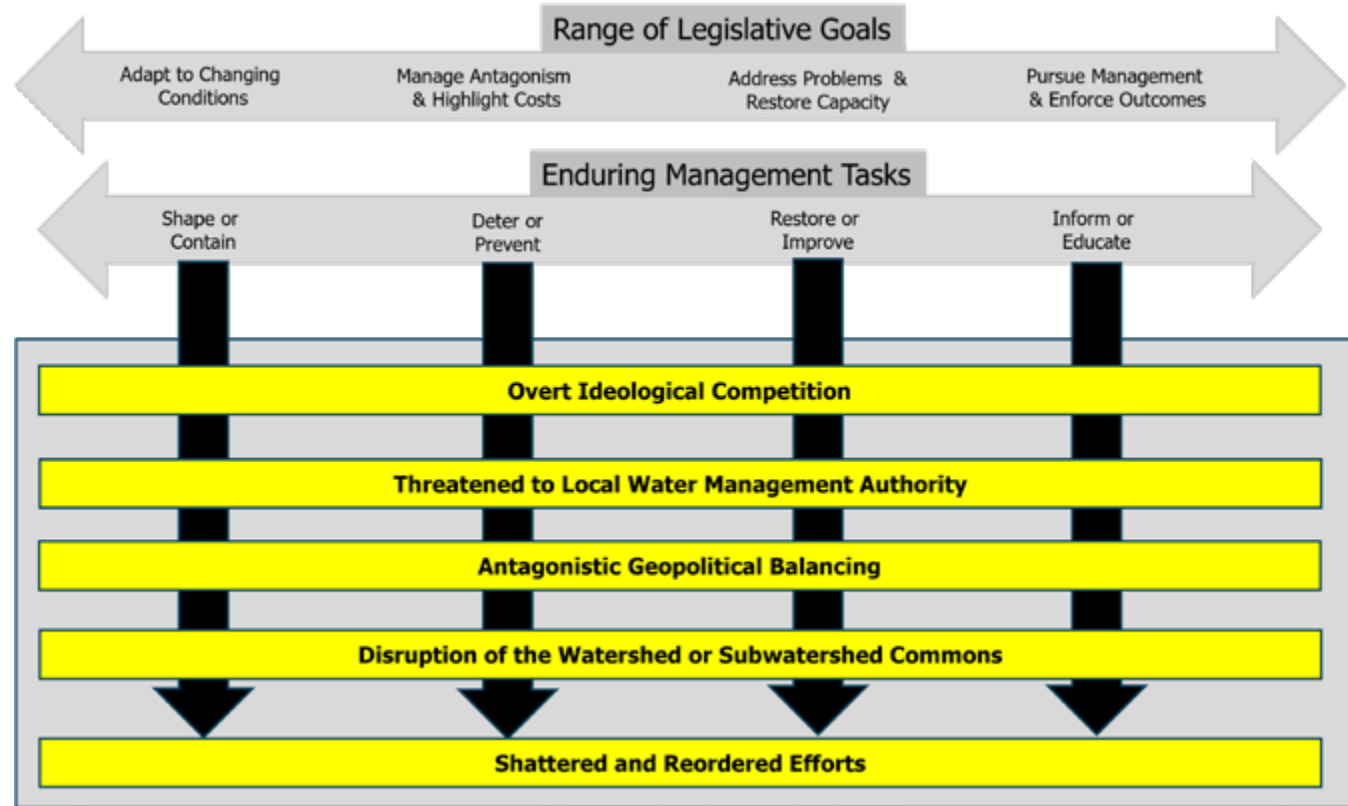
Range of Legislative Goals

Adapt to Changing Conditions

Manage Antagonism & Highlight Costs

Address Problems & Restore Capacity

Pursue Management & Enforce Outcomes

Enduring Management Tasks

Shape or Contain

Deter or Prevent

Restore or Improve

Inform or Educate

Overt Ideological Competition

Threatened to Local Water Management Authority

Antagonistic Geopolitical Balancing

Disruption of the Watershed or Subwatershed Commons

Shattered and Reordered Efforts